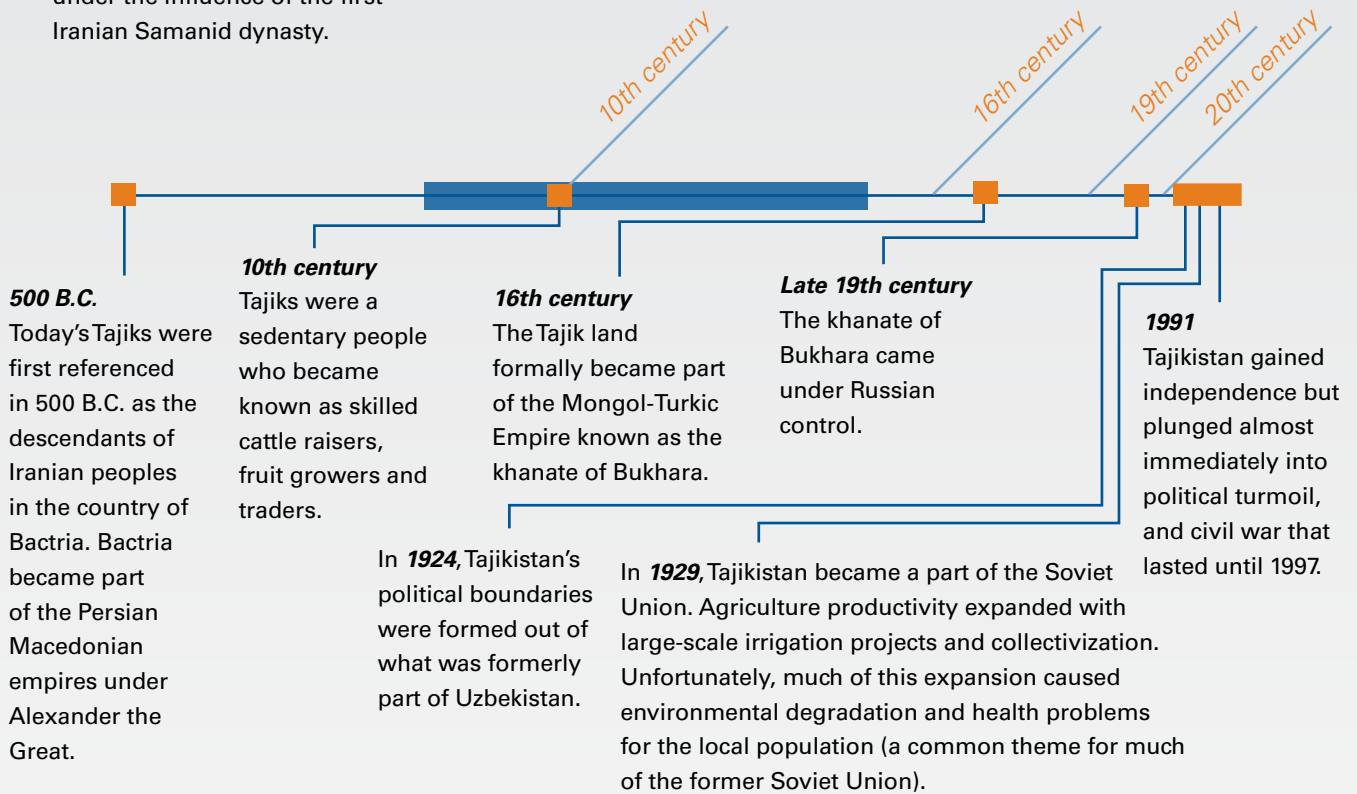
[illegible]
Iranian Samanid dynasty.

10th century

16th century

19th century

20th century

500 B.C.
Today's Tajiks were first referenced in 500 B.C. as the descendants of Iranian peoples in the country of Bactria. Bactria became part of the Persian Macedonian empires under Alexander the Great.

10th century
Tajiks were a sedentary people who became known as skilled cattle raisers, fruit growers and traders.

16th century
The Tajik land formally became part of the Mongol-Turkic Empire known as the khanate of Bukhara.

Late 19th century
The khanate of Bukhara came under Russian control.

1991
Tajikistan gained independence but plunged almost immediately into political turmoil, and civil war that lasted until 1997.

In 1924, Tajikistan's political boundaries were formed out of what was formerly part of Uzbekistan.

In 1929, Tajikistan became a part of the Soviet Union. Agriculture productivity expanded with large-scale irrigation projects and collectivization. Unfortunately, much of this expansion caused environmental degradation and health problems for the local population (a common theme for much of the former Soviet Union).